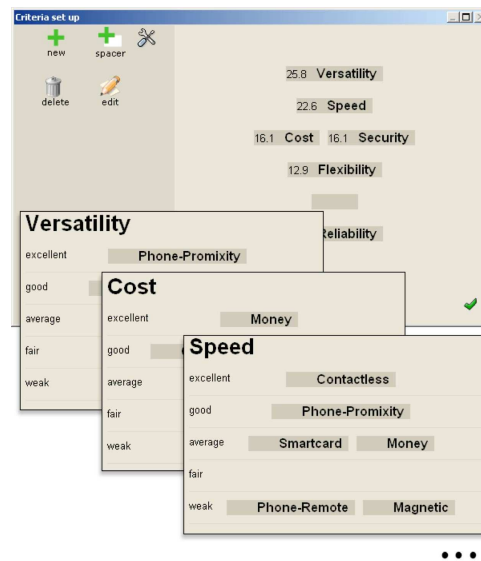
Criteria set up

new
spacer
delete
edit

25.8 Versatility
22.6 Speed
16.1 Cost 16.1 Security
12.9 Flexibility
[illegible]eliability

Versatility
excellent Phone-Promixity
good
average
fair
weak

Cost
excellent Money
good
average
fair
weak

Speed
excellent Contactless
good Phone-Promixity
average Smartcard Money
fair
weak Phone-Remote Magnetic